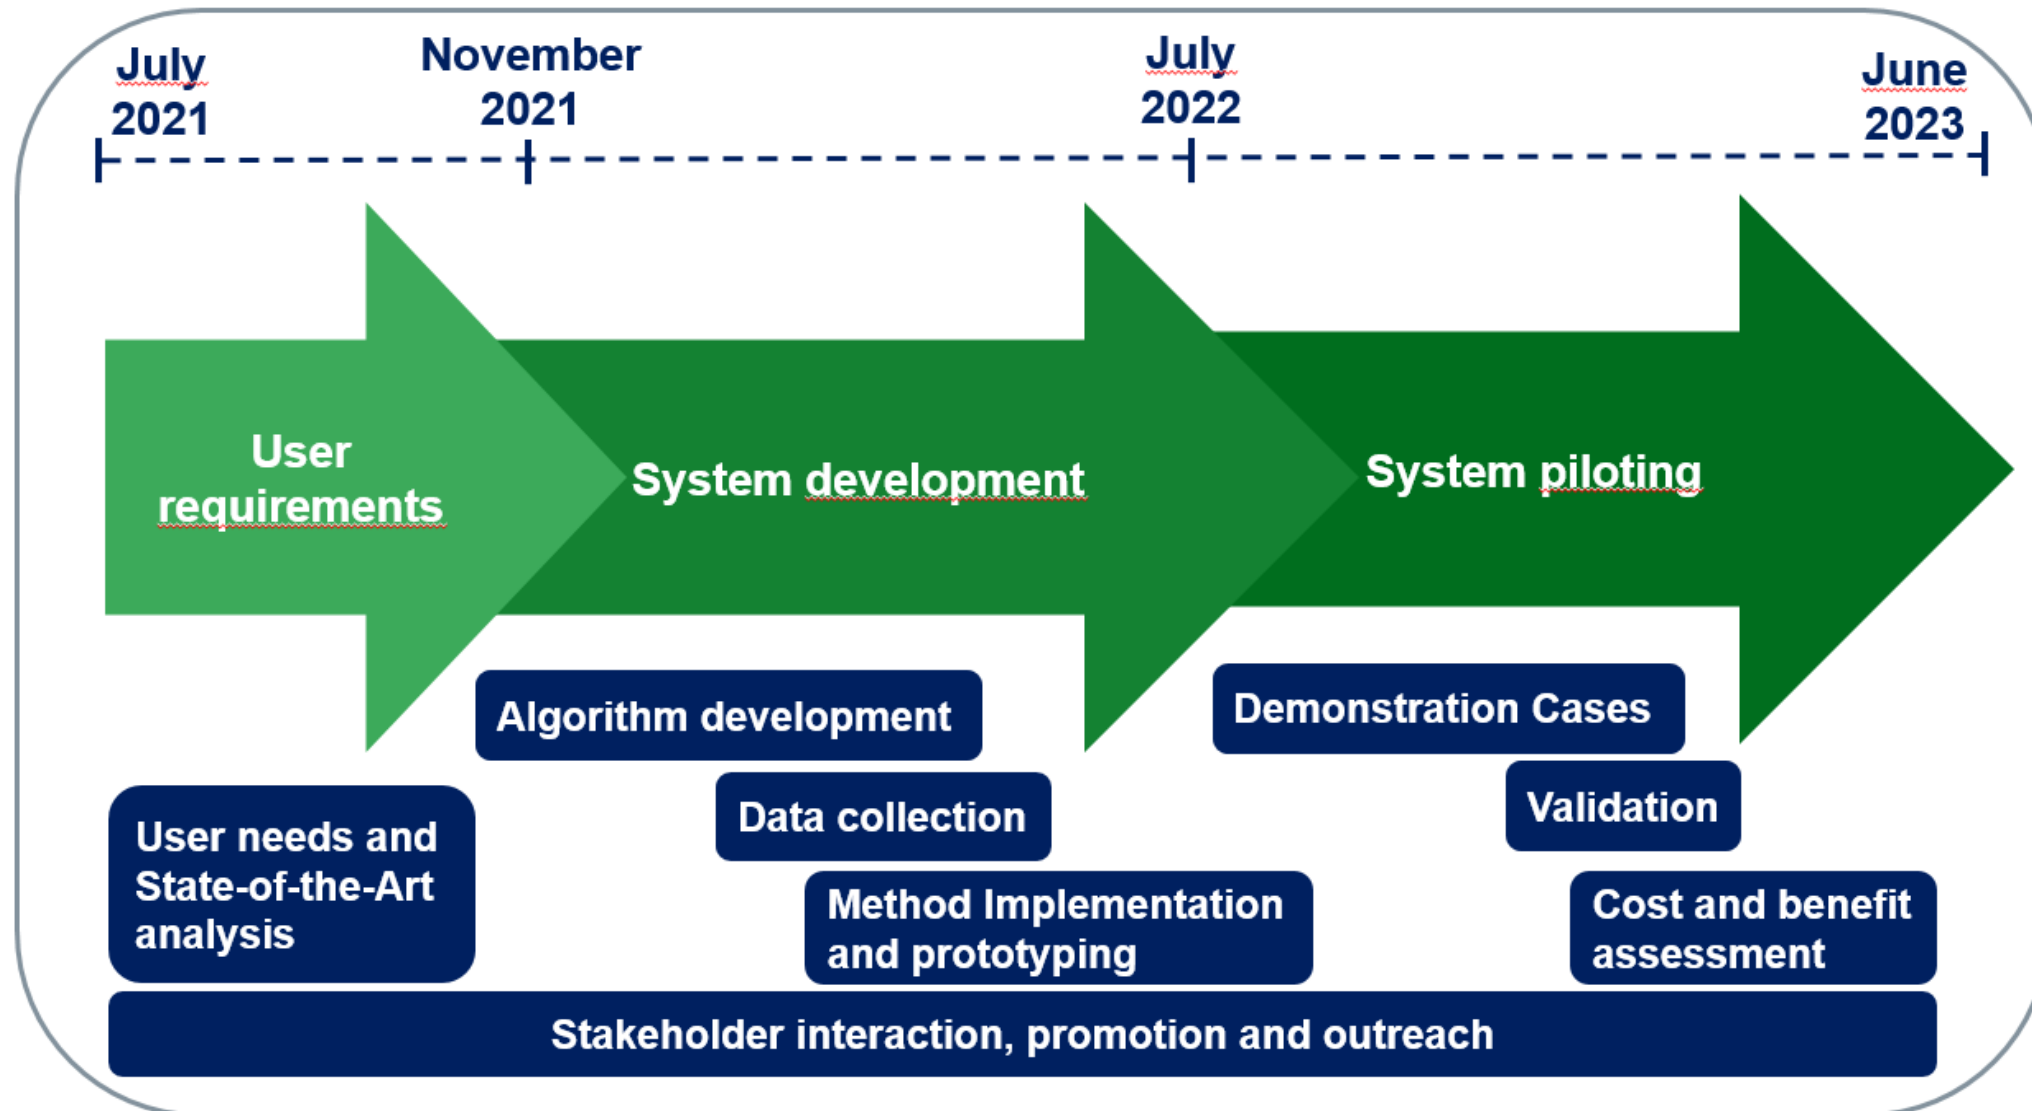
July 2021

November 2021

July 2022

June 2023

User requirements

System development

System piloting

Algorithm development

Demonstration Cases

User needs and State-of-the-Art analysis

Data collection

Validation

Method Implementation and prototyping

Cost and benefit assessment

Stakeholder interaction, promotion and outreach